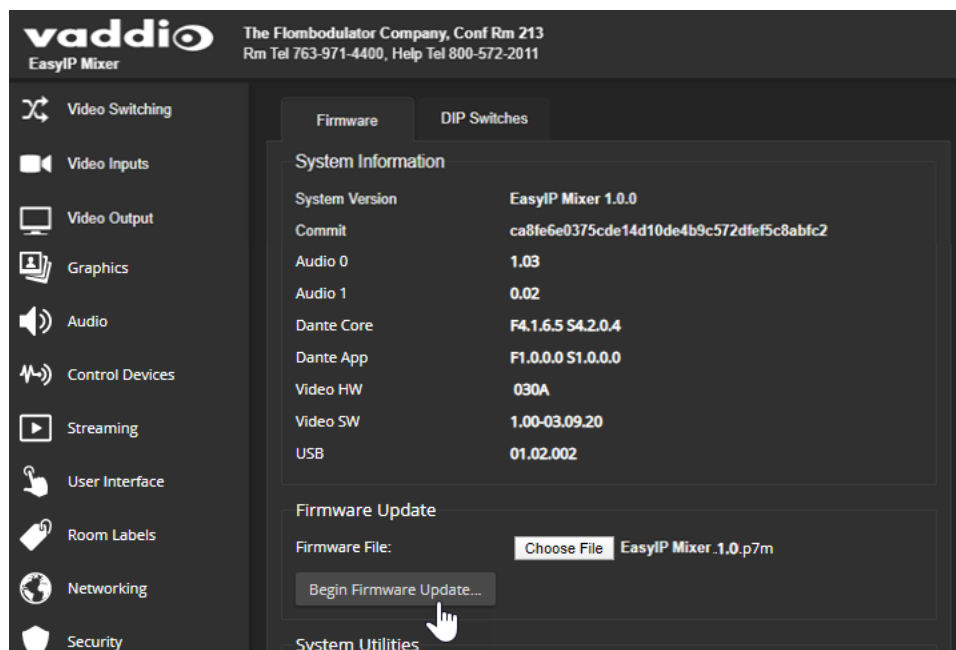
vaddio
EasyIP Mixer

The Flombodulator Company, Conf Rm 213
Rm Tel 763-971-4400, Help Tel 800-572-2011

Video Switching
Video Inputs
Video Output
Graphics
Audio
Control Devices
Streaming
User Interface
Room Labels
Networking
Security

Firmware
DIP Switches

System Information

| System Version | EasyIP Mixer 1.0.0 |
|---|---|
| Commit | ca8fe6e0375cde14d10de4b9c572dfef5c8abfc2 |
| Audio 0 | 1.03 |
| Audio 1 | 0.02 |
| Dante Core | F4.1.6.5 S4.2.0.4 |
| Dante App | F1.0.0.0 S1.0.0.0 |
| Video HW | 030A |
| Video SW | 1.00-03.09.20 |
| USB | 01.02.002 |

Firmware Update

Firmware File: Choose File EasyIP Mixer.1.0.p7m

Begin Firmware Update...

System Utilities